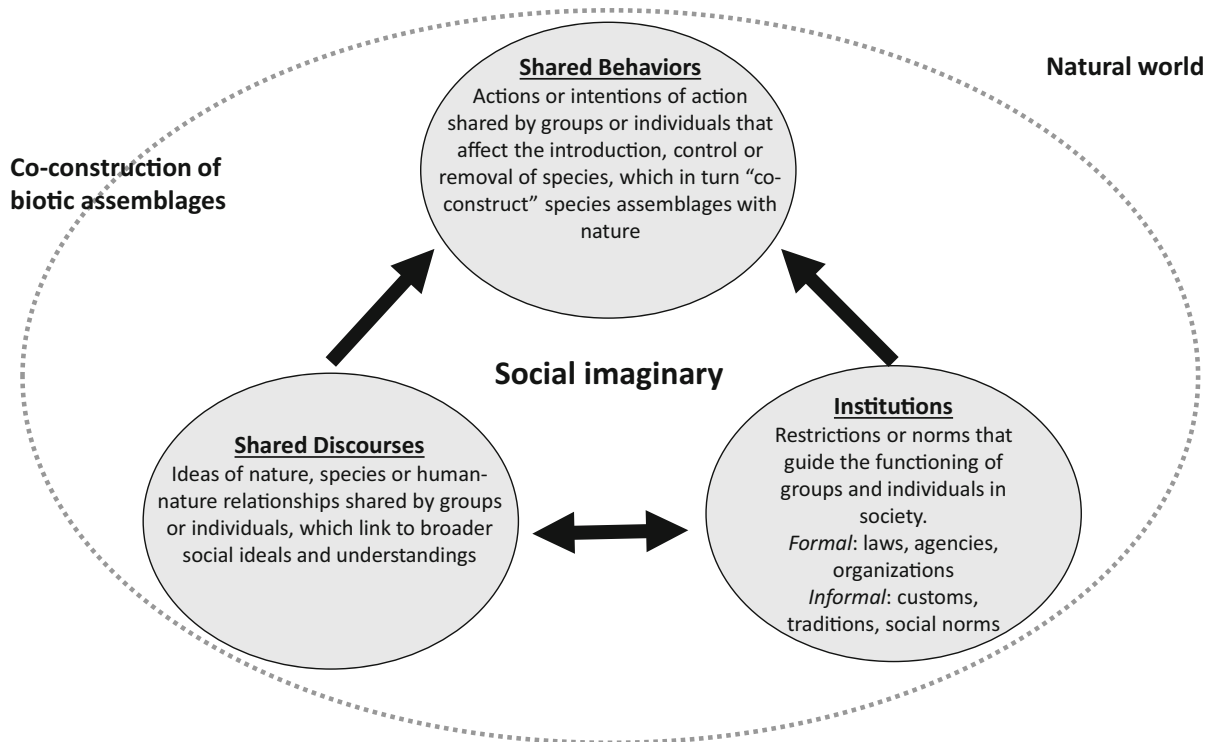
Natural world

Co-construction of biotic assemblages

Shared Behaviors
Actions or intentions of action shared by groups or individuals that affect the introduction, control or removal of species, which in turn "co-construct" species assemblages with nature

Social imaginary

Shared Discourses
Ideas of nature, species or human-nature relationships shared by groups or individuals, which link to broader social ideals and understandings

Institutions
Restrictions or norms that guide the functioning of groups and individuals in society.
*Formal*: laws, agencies, organizations
*Informal*: customs, traditions, social norms